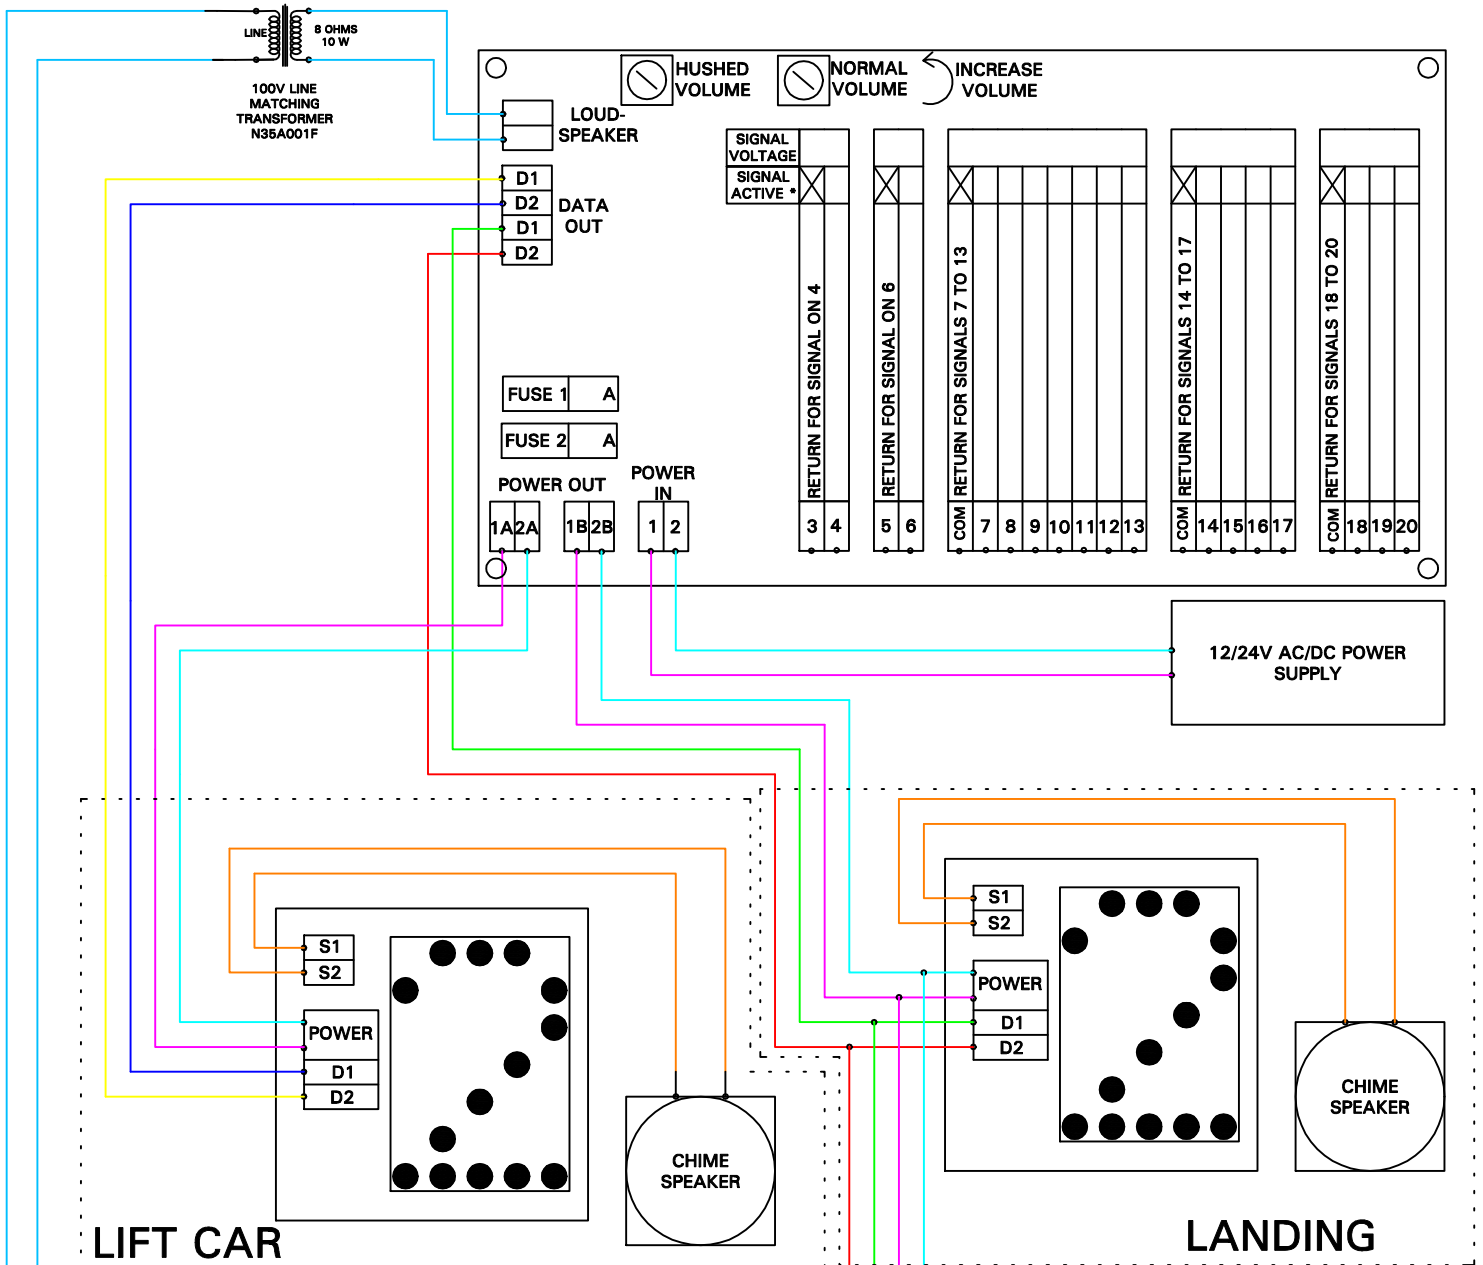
LINE
8 OHMS
10 W
100V LINE
MATCHING
TRANSFORMER
N35A001F

HUSHED VOLUME
NORMAL VOLUME
INCREASE VOLUME

LOUD-SPEAKER

D1
D2
D1
D2
DATA OUT

SIGNAL VOLTAGE
SIGNAL ACTIVE *

RETURN FOR SIGNAL ON 4
RETURN FOR SIGNAL ON 6
RETURN FOR SIGNALS 7 TO 13
RETURN FOR SIGNALS 14 TO 17
RETURN FOR SIGNALS 18 TO 20

| 3 | 4 |
|---|---|

| 5 | 6 |
|---|---|

| COM | 7 | 8 | 9 | 10 | 11 | 12 | 13 |
|---|---|---|---|---|---|---|---|

| COM | 14 | 15 | 16 | 17 |
|---|---|---|---|---|

| COM | 18 | 19 | 20 |
|---|---|---|---|

FUSE 1 A
FUSE 2 A

POWER OUT
1A 2A 1B 2B

POWER IN
1 2

12/24V AC/DC POWER SUPPLY

S1
S2
POWER
D1
D2

CHIME SPEAKER

LIFT CAR

S1
S2
POWER
D1
D2

CHIME SPEAKER

LANDING